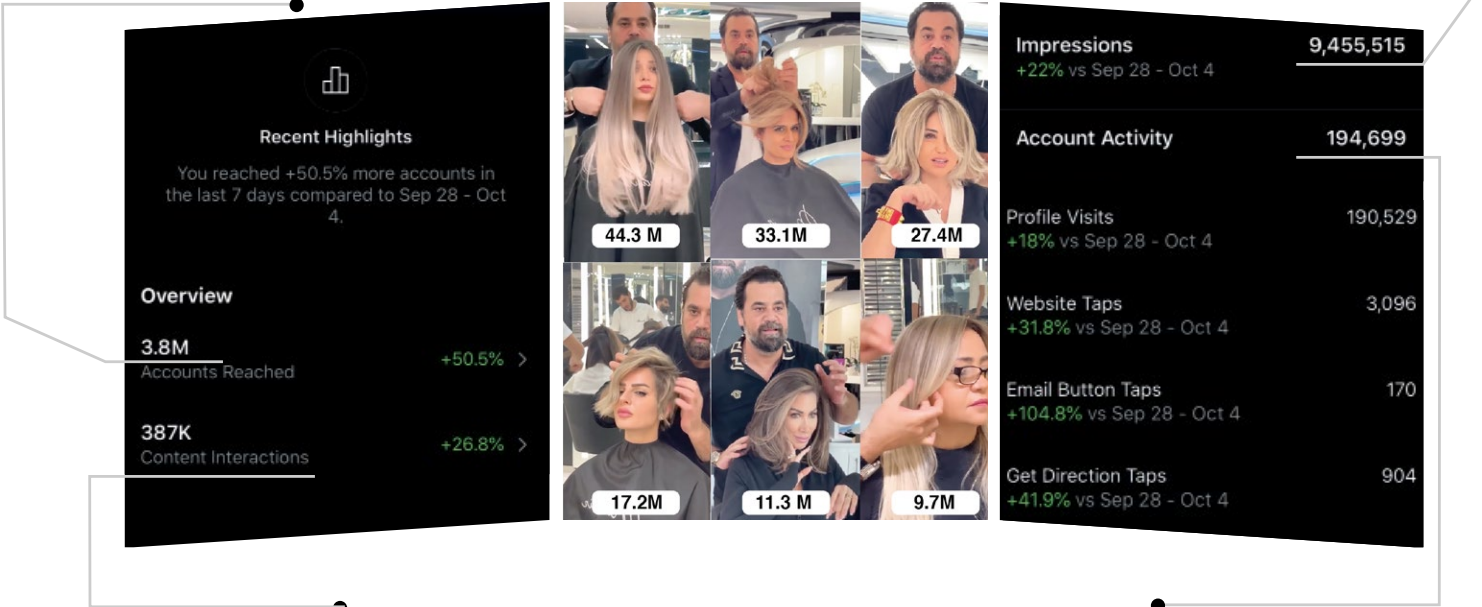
Recent Highlights

You reached +50.5% more accounts in the last 7 days compared to Sep 28 - Oct 4.

Overview

3.8M
Accounts Reached
+50.5% >

387K
Content Interactions
+26.8% >

44.3 M
33.1M
27.4M
17.2M
11.3 M
9.7M

Impressions 9,455,515
+22% vs Sep 28 - Oct 4

Account Activity 194,699

Profile Visits 190,529
+18% vs Sep 28 - Oct 4

Website Taps 3,096
+31.8% vs Sep 28 - Oct 4

Email Button Taps 170
+104.8% vs Sep 28 - Oct 4

Get Direction Taps 904
+41.9% vs Sep 28 - Oct 4